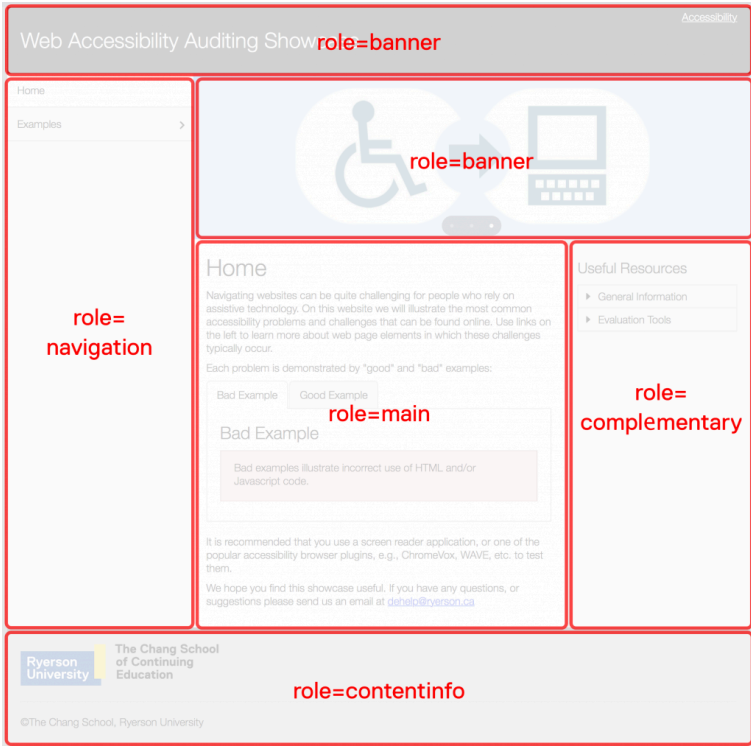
Accessibility

Web Accessibility Auditing Show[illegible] role=banner

Home

Examples

role=navigation

role=banner

Home

Navigating websites can be quite challenging for people who rely on assistive technology. On this website we will illustrate the most common accessibility problems and challenges that can be found online. Use links on the left to learn more about web page elements in which these challenges typically occur.

Each problem is demonstrated by "good" and "bad" examples:

Bad Example

Good Example

role=main

Bad Example

Bad examples illustrate incorrect use of HTML and/or Javascript code.

It is recommended that you use a screen reader application, or one of the popular accessibility browser plugins, e.g., ChromeVox, WAVE, etc. to test them.

We hope you find this showcase useful. If you have any questions, or suggestions please send us an email at dehelp@ryerson.ca

Useful Resources

General Information

Evaluation Tools

role=complementary

Ryerson University

The Chang School of Continuing Education

role=contentinfo

©The Chang School, Ryerson University